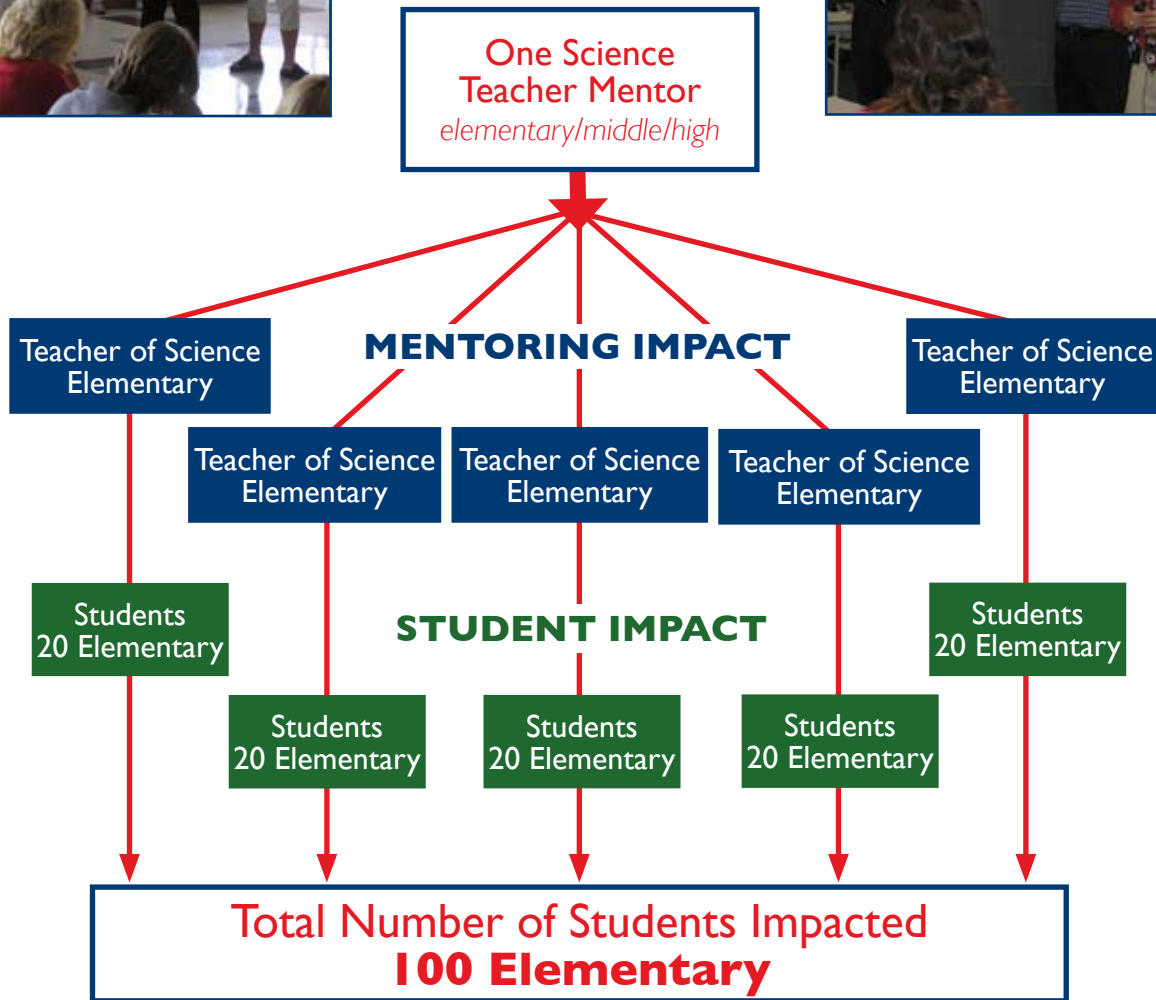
One Science Teacher Mentor
elementary/middle/high

Teacher of Science Elementary

MENTORING IMPACT

Teacher of Science Elementary

Teacher of Science Elementary

Teacher of Science Elementary

Teacher of Science Elementary

Teacher of Science Elementary

Students 20 Elementary

STUDENT IMPACT

Students 20 Elementary

Students 20 Elementary

Students 20 Elementary

Students 20 Elementary

Students 20 Elementary

Total Number of Students Impacted
100 Elementary